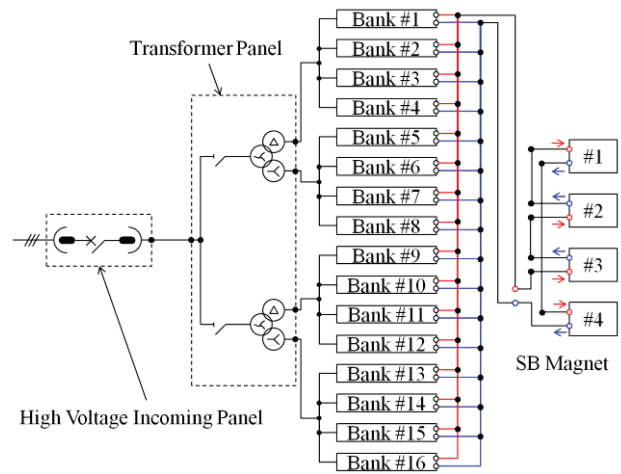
Transformer Panel

Bank #1
Bank #2
Bank #3
Bank #4
Bank #5
Bank #6
Bank #7
Bank #8
Bank #9
Bank #10
Bank #11
Bank #12
Bank #13
Bank #14
Bank #15
Bank #16

#1
#2
#3
#4

SB Magnet

High Voltage Incoming Panel